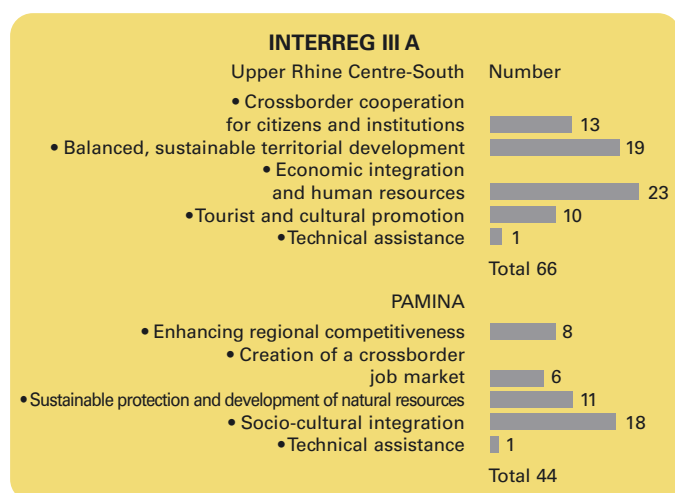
INTERREG III A

Upper Rhine Centre-South Number

• Crossborder cooperation for citizens and institutions 13
• Balanced, sustainable territorial development 19
• Economic integration and human resources 23
• Tourist and cultural promotion 10
• Technical assistance 1
Total 66

PAMINA

• Enhancing regional competitiveness 8
• Creation of a crossborder job market 6
• Sustainable protection and development of natural resources 11
• Socio-cultural integration 18
• Technical assistance 1
Total 44